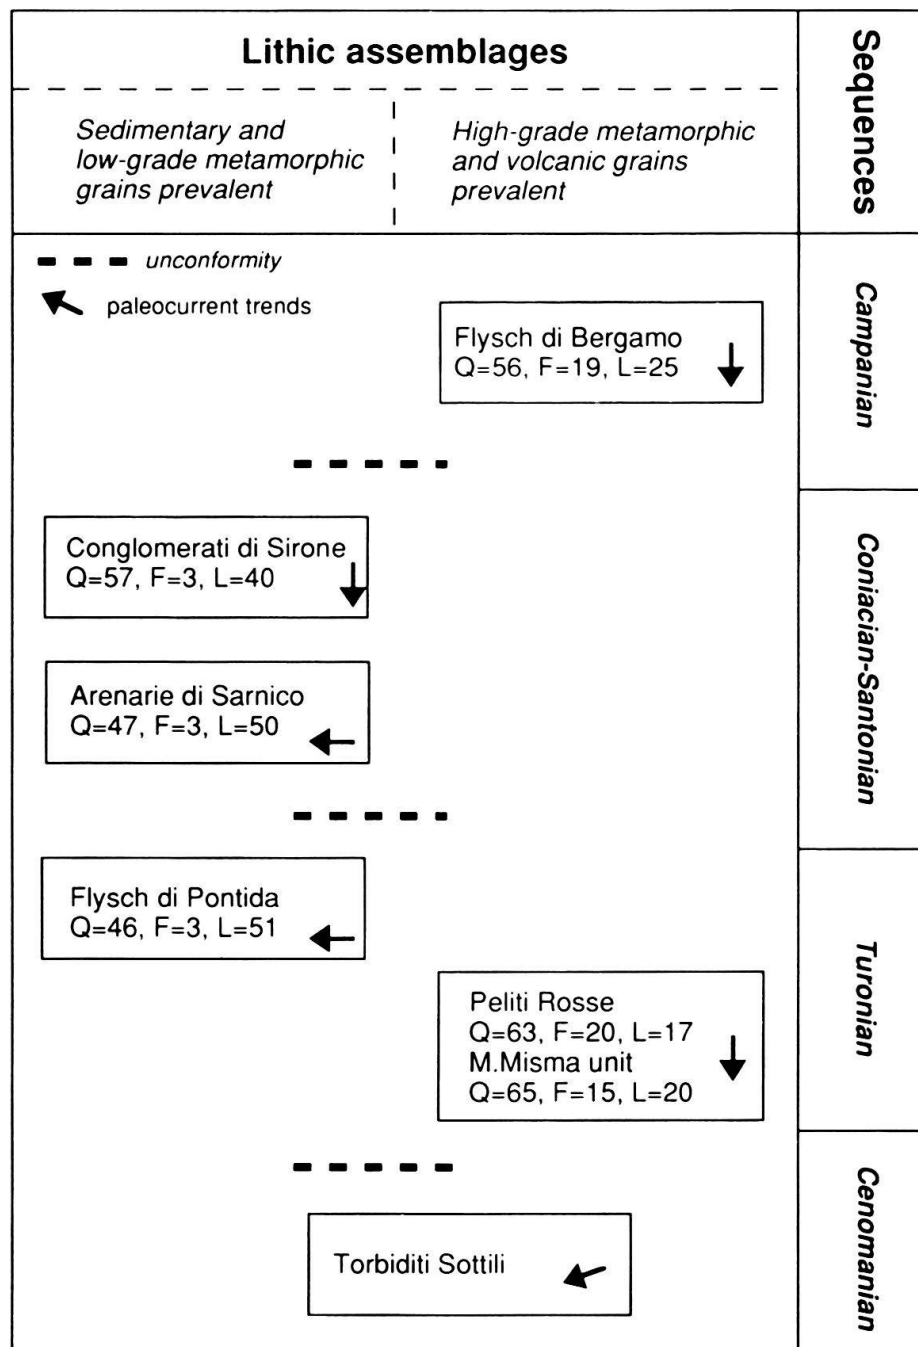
Lithic assemblages

Sequences

Sedimentary and low-grade metamorphic grains prevalent

High-grade metamorphic and volcanic grains prevalent

unconformity

paleocurrent trends

Campanian

Flysch di Bergamo
Q=56, F=19, L=25

Coniacian-Santonian

Conglomerati di Sirone
Q=57, F=3, L=40

Arenarie di Sarnico
Q=47, F=3, L=50

Turonian

Flysch di Pontida
Q=46, F=3, L=51

Peliti Rosse
Q=63, F=20, L=17
M.Misma unit
Q=65, F=15, L=20

Cenomanian

Torbiditi Sottili